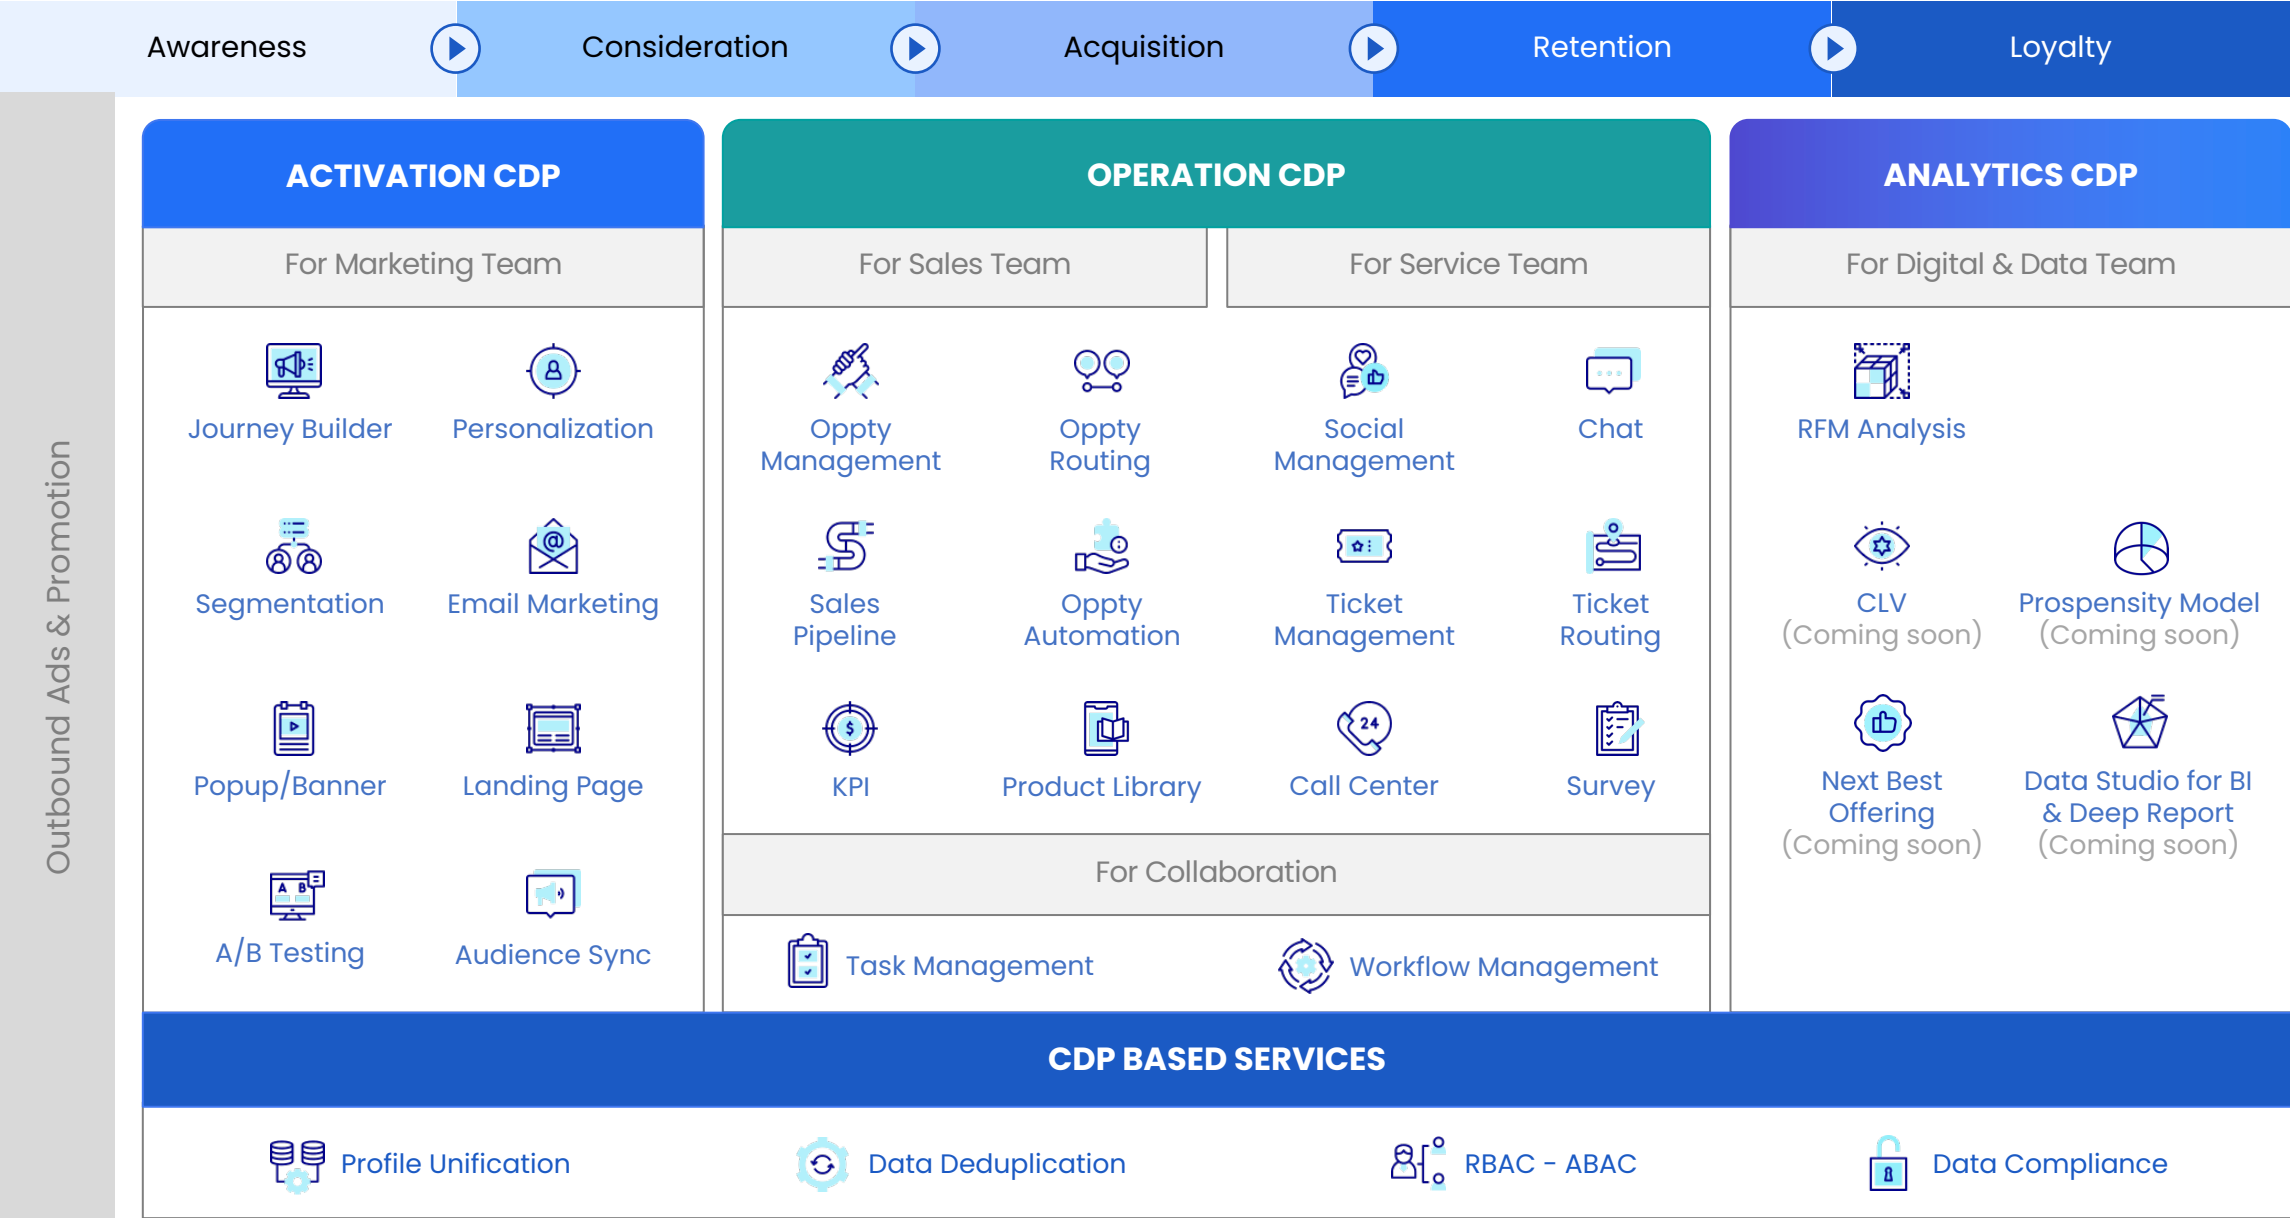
Awareness | Consideration | Acquisition | Retention | Loyalty

Outbound Ads & Promotion

ACTIVATION CDP

For Marketing Team

Journey Builder
Personalization
Segmentation
Email Marketing
Popup/Banner
Landing Page
A/B Testing
Audience Sync

OPERATION CDP

For Sales Team

For Service Team

Oppty Management
Oppty Routing
Social Management
Chat
Sales Pipeline
Oppty Automation
Ticket Management
Ticket Routing
KPI
Product Library
Call Center
Survey

For Collaboration

Task Management
Workflow Management

ANALYTICS CDP

For Digital & Data Team

RFM Analysis
CLV (Coming soon)
Prospensity Model (Coming soon)
Next Best Offering (Coming soon)
Data Studio for BI & Deep Report (Coming soon)

CDP BASED SERVICES

Profile Unification
Data Deduplication
RBAC - ABAC
Data Compliance